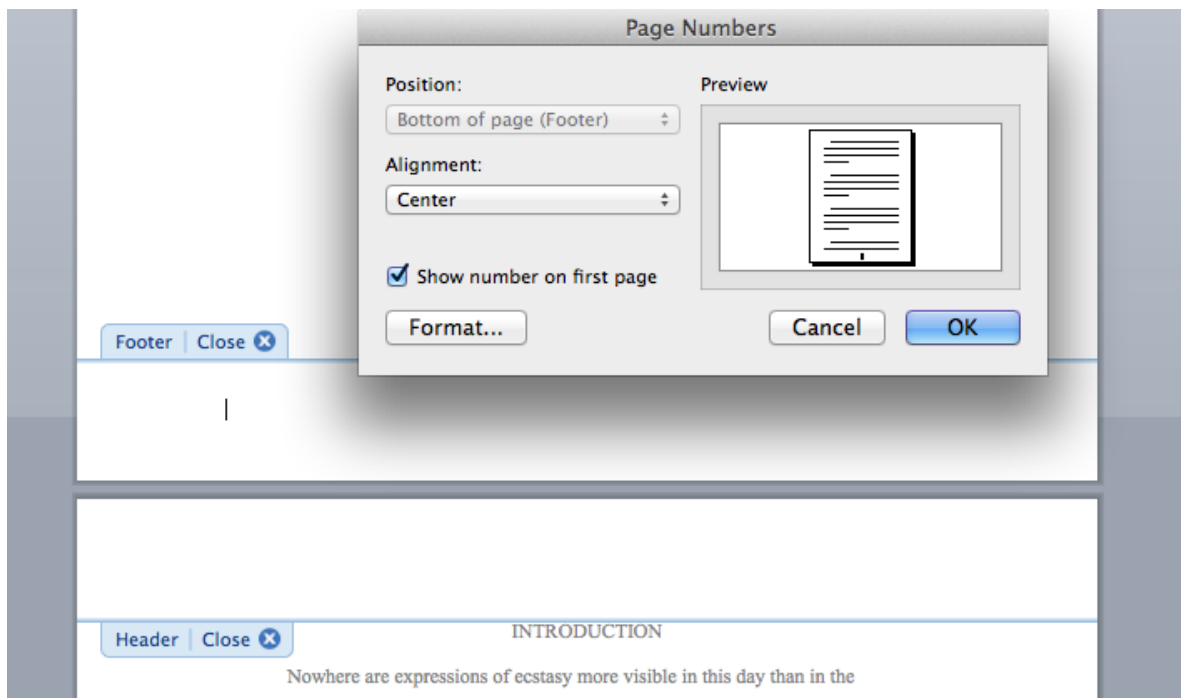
Page Numbers

Position:
Bottom of page (Footer)
Alignment:
Center
Show number on first page
Format...

Preview

Cancel
OK

Footer | Close

Header | Close

INTRODUCTION

Nowhere are expressions of ecstasy more visible in this day than in the